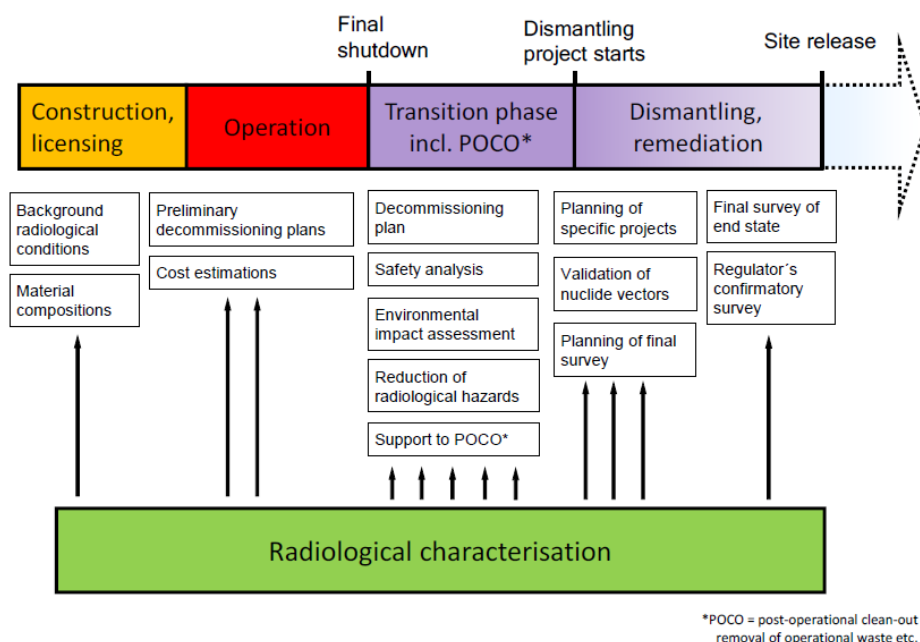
Final shutdown

Dismantling project starts

Site release

Construction, licensing

Operation

Transition phase incl. POCO*

Dismantling, remediation

Background radiological conditions

Material compositions

Preliminary decommissioning plans

Cost estimations

Decommissioning plan

Safety analysis

Environmental impact assessment

Reduction of radiological hazards

Support to POCO*

Planning of specific projects

Validation of nuclide vectors

Planning of final survey

Final survey of end state

Regulator´s confirmatory survey

Radiological characterisation

*POCO = post-operational clean-out removal of operational waste etc.